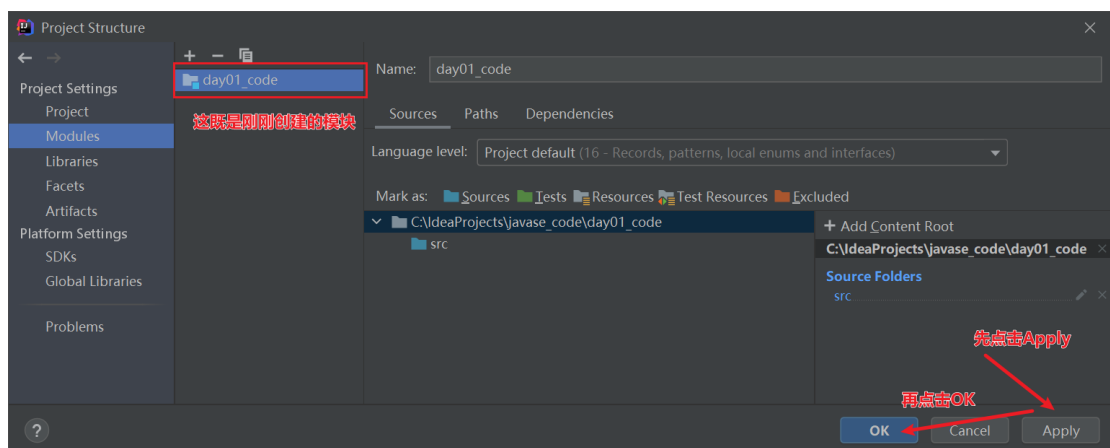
Project Structure

Project Settings
Project
Modules
Libraries
Facets
Artifacts
Platform Settings
SDKs
Global Libraries

Problems

+ −
day01_code
这既是刚刚创建的模块

Name: day01_code

Sources Paths Dependencies

Language level: Project default (16 - Records, patterns, local enums and interfaces)

Mark as: Sources Tests Resources Test Resources Excluded

C:\IdeaProjects\javase_code\day01_code
src

+ Add Content Root
C:\IdeaProjects\javase_code\day01_code
Source Folders
src

先点击Apply
再点击OK

OK Cancel Apply
?